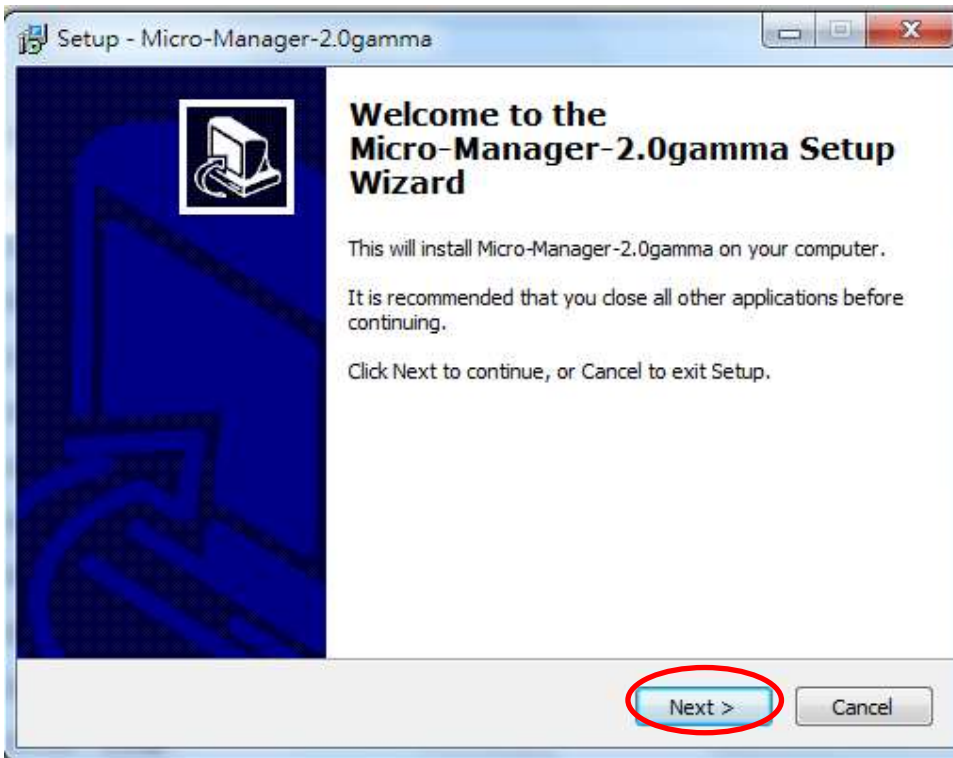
Setup - Micro-Manager-2.0gamma

Welcome to the Micro-Manager-2.0gamma Setup Wizard

This will install Micro-Manager-2.0gamma on your computer.

It is recommended that you close all other applications before continuing.

Click Next to continue, or Cancel to exit Setup.

Next >

Cancel